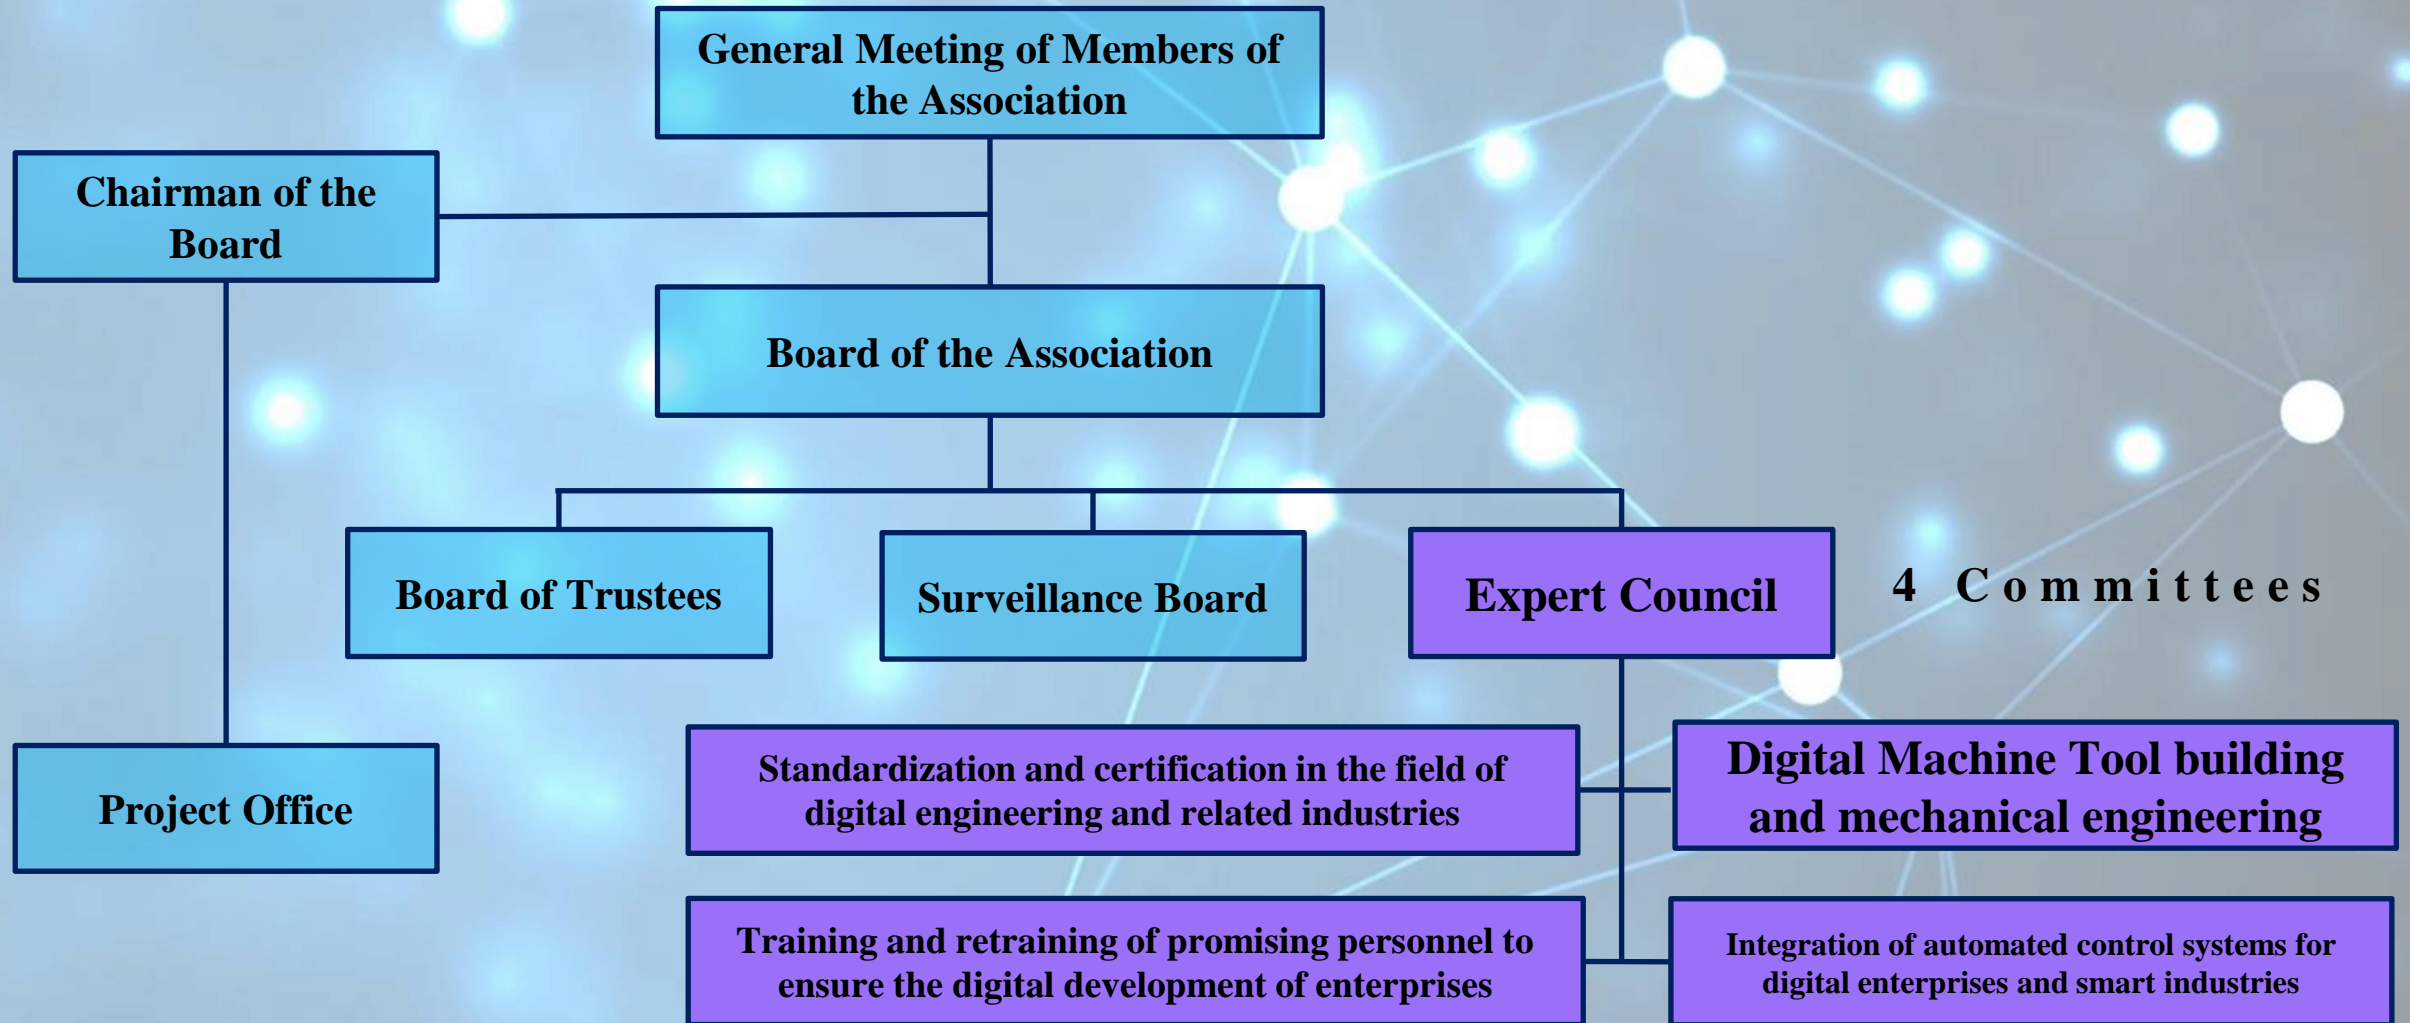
General Meeting of Members of the Association

Chairman of the Board

Board of the Association

Board of Trustees

Surveillance Board

Expert Council

4 Committees

Project Office

Standardization and certification in the field of digital engineering and related industries

Digital Machine Tool building and mechanical engineering

Training and retraining of promising personnel to ensure the digital development of enterprises

Integration of automated control systems for digital enterprises and smart industries